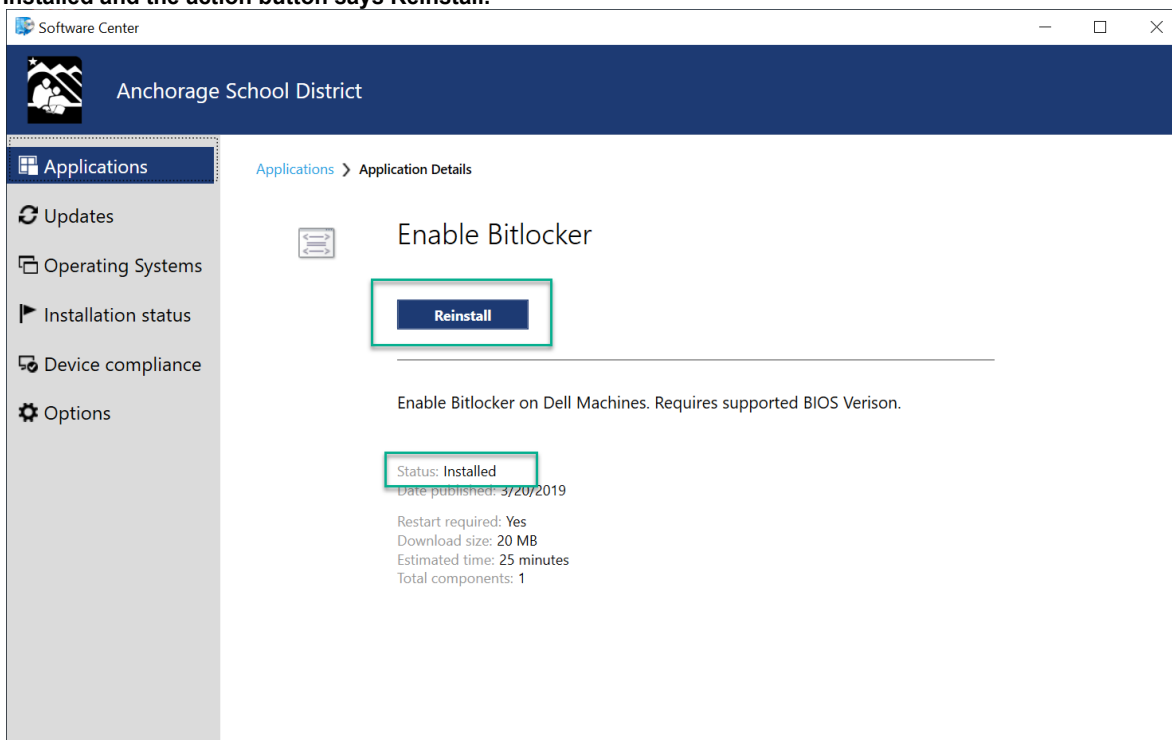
installed and the action button says Reinstall.

Software Center

Anchorage School District

Applications
Updates
Operating Systems
Installation status
Device compliance
Options

Applications > Application Details

Enable Bitlocker

Reinstall

Enable Bitlocker on Dell Machines. Requires supported BIOS Verison.

Status: Installed
Date published: 3/20/2019

Restart required: Yes
Download size: 20 MB
Estimated time: 25 minutes
Total components: 1